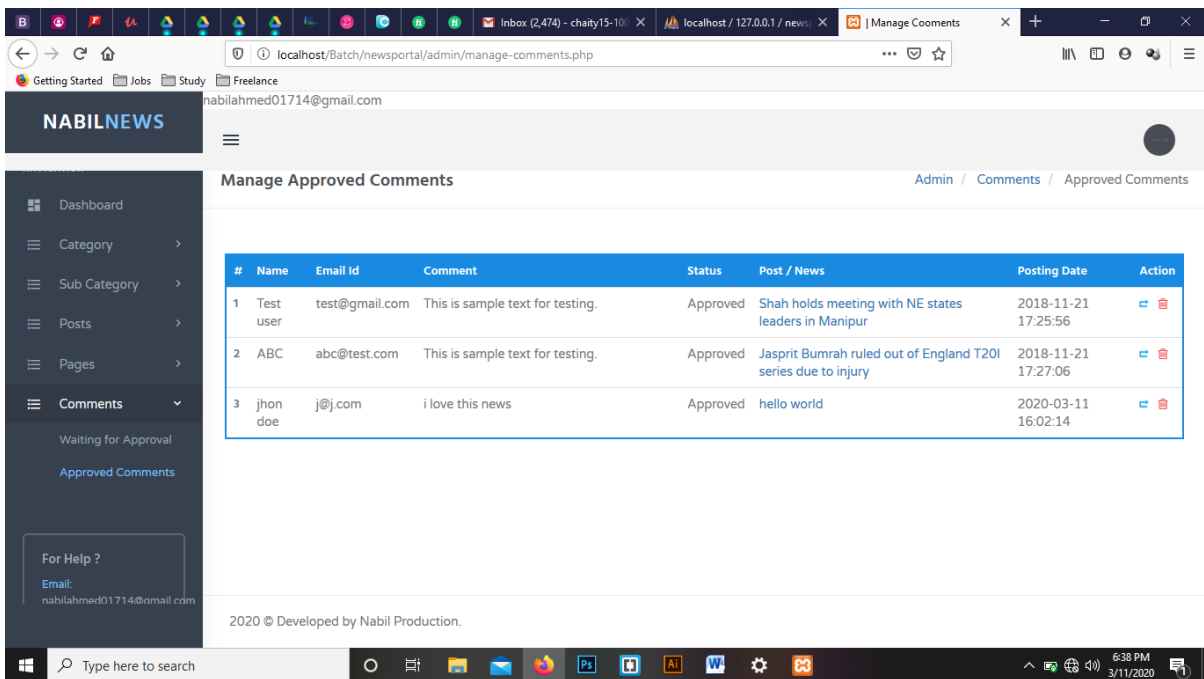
Inbox (2,474) - chaity15-100
localhost / 127.0.0.1 / newsp
| Manage Cooments

localhost/Batch/newsportal/admin/manage-comments.php

Getting Started Jobs Study Freelance

nabilahmed01714@gmail.com

NABILNEWS

Dashboard
Category
Sub Category
Posts
Pages
Comments
Waiting for Approval
Approved Comments

For Help ?
Email:
nabilahmed01714@gmail.com

Manage Approved Comments

Admin / Comments / Approved Comments

| # | Name | Email Id | Comment | Status | Post / News | Posting Date | Action |
|---|---|---|---|---|---|---|---|
| 1 | Test user | test@gmail.com | This is sample text for testing. | Approved | Shah holds meeting with NE states leaders in Manipur | 2018-11-21 17:25:56 | |
| 2 | ABC | abc@test.com | This is sample text for testing. | Approved | Jasprit Bumrah ruled out of England T20I series due to injury | 2018-11-21 17:27:06 | |
| 3 | jhon doe | j@j.com | i love this news | Approved | hello world | 2020-03-11 16:02:14 | |

2020 © Developed by Nabil Production.

Type here to search

6:38 PM
3/11/2020